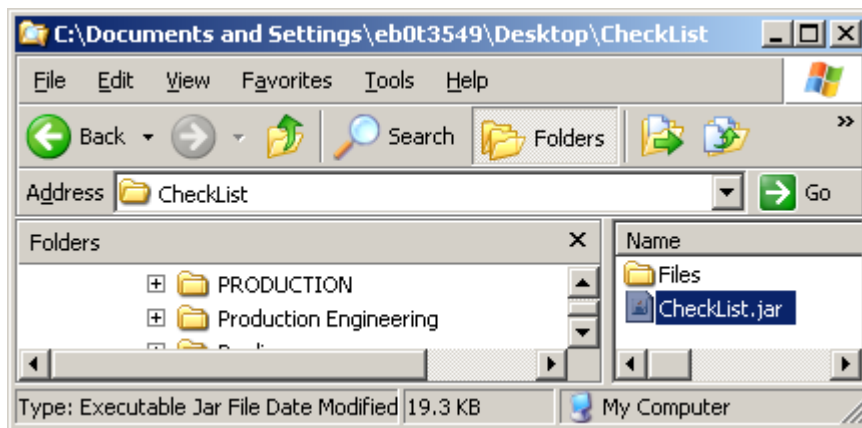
C:\Documents and Settings\eb0t3549\Desktop\CheckList

File Edit View Favorites Tools Help

Back Search Folders

Address CheckList Go

Folders ×

PRODUCTION
Production Engineering
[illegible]

Name
Files
CheckList.jar

Type: Executable Jar File Date Modified 19.3 KB My Computer